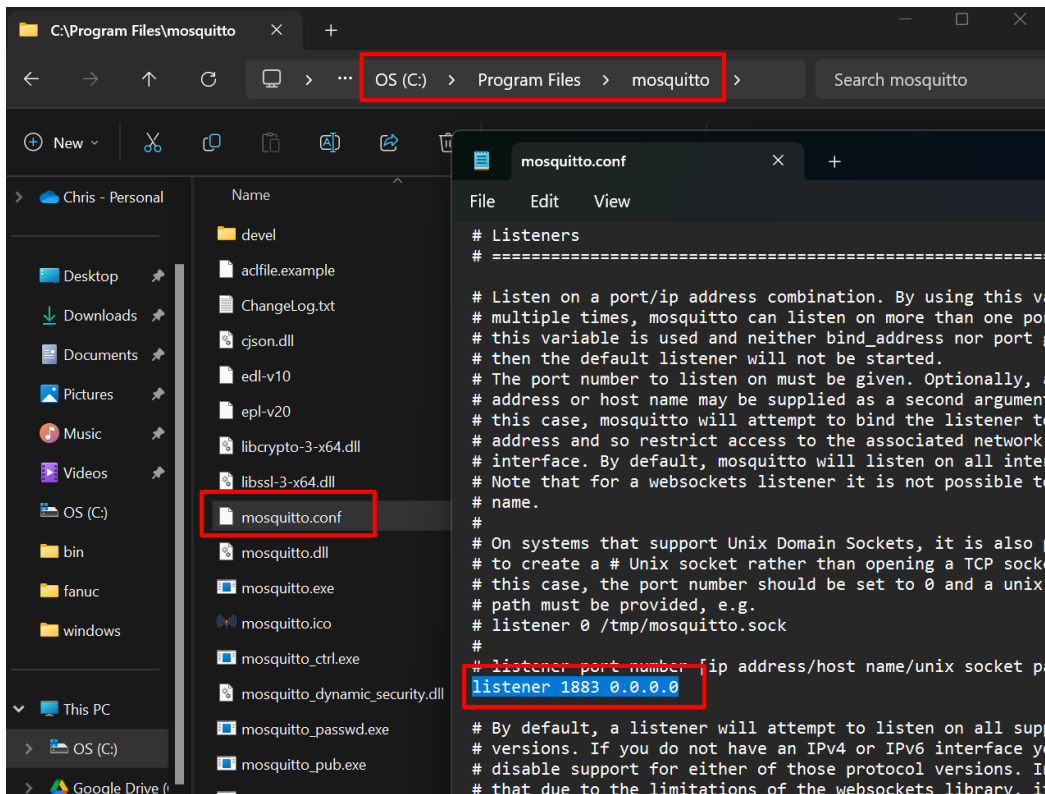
C:\Program Files\mosquitto

OS (C:) > Program Files > mosquitto >

Search mosquitto

New

Chris - Personal

Desktop
Downloads
Documents
Pictures
Music
Videos
OS (C:)
bin
fanuc
windows

This PC
OS (C:)
Google Drive ([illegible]

Name

devel
aclfile.example
ChangeLog.txt
cjson.dll
edl-v10
epl-v20
libcrypto-3-x64.dll
libssl-3-x64.dll
mosquitto.conf
mosquitto.dll
mosquitto.exe
mosquitto.ico
mosquitto_ctrl.exe
mosquitto_dynamic_security.dll
mosquitto_passwd.exe
mosquitto_pub.exe

mosquitto.conf

File Edit View

# Listeners
# ==================================================================

# Listen on a port/ip address combination. By using this va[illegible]
# multiple times, mosquitto can listen on more than one po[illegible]
# this variable is used and neither bind_address nor port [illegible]
# then the default listener will not be started.
# The port number to listen on must be given. Optionally, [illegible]
# address or host name may be supplied as a second argument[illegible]
# this case, mosquitto will attempt to bind the listener t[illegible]
# address and so restrict access to the associated network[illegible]
# interface. By default, mosquitto will listen on all inte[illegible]
# Note that for a websockets listener it is not possible t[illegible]
# name.
#
# On systems that support Unix Domain Sockets, it is also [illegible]
# to create a # Unix socket rather than opening a TCP sock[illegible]
# this case, the port number should be set to 0 and a unix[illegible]
# path must be provided, e.g.
# listener 0 /tmp/mosquitto.sock
#
# listener port-number [ip address/host name/unix socket pa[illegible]
listener 1883 0.0.0.0

# By default, a listener will attempt to listen on all supp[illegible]
# versions. If you do not have an IPv4 or IPv6 interface y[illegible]
# disable support for either of those protocol versions. I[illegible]
# that due to the limitations of the websockets library, i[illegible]